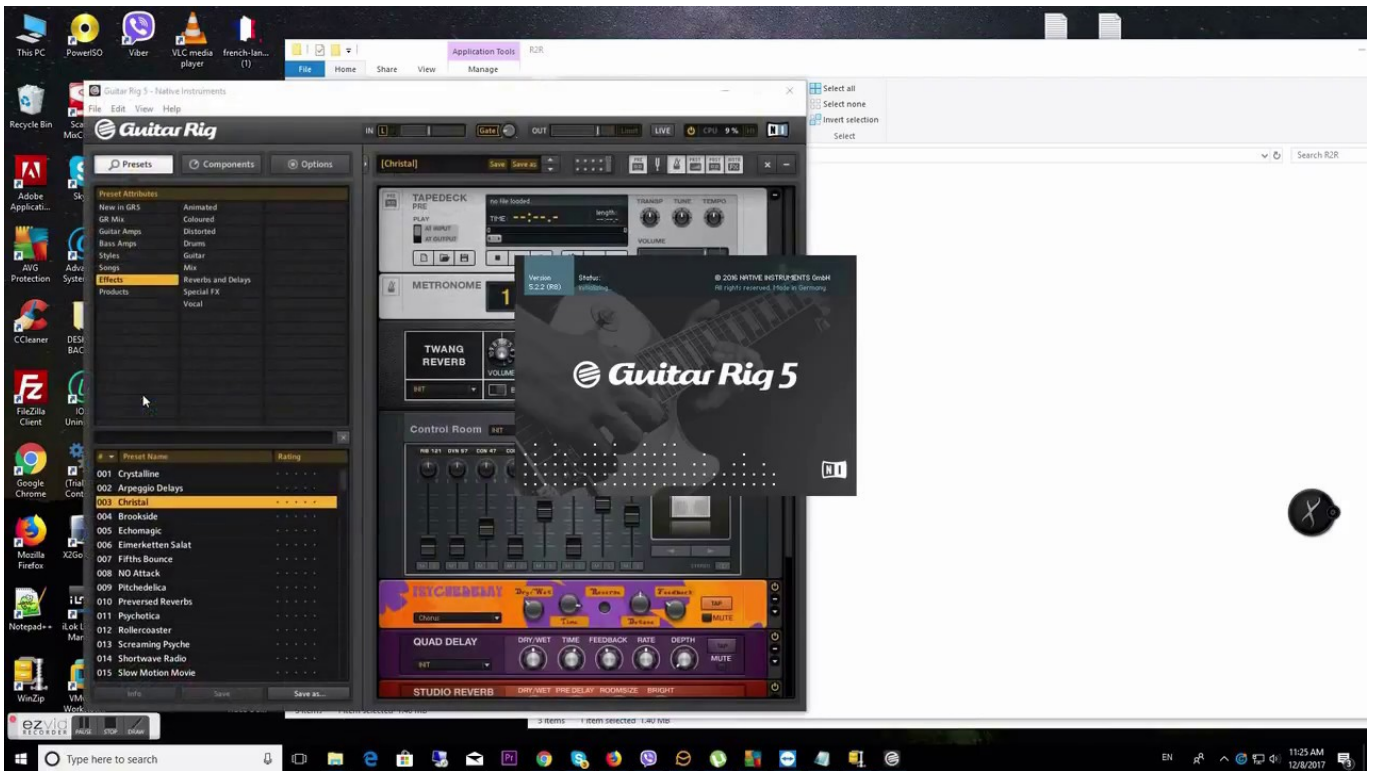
This PC
PowerISO
Viber
VLC media player
french-lan... (1)
Recycle Bin
Sca MoC
Adobe Applicati...
Sk
AVG Protection
Adv Syste
CCleaner
DESI BAC
FileZilla Client
IO Unin
Google Chrome
(Trial Cont
Mozilla Firefox
X2Go
Notepad++
iLok L Mar
WinZip
VM Work

Application Tools
R2R
File
Home
Share
View
Manage
Select all
Select none
Invert selection
Select
Search R2R

Guitar Rig 5 - Native Instruments
File Edit View Help
Guitar Rig
IN
Gate
OUT
Limit
LIVE
CPU 9%
Presets
Components
Options
[Christal]
Save
Save as
Preset Attributes
New in GR5
GR Mix
Guitar Amps
Bass Amps
Styles
Songs
Effects
Products
Animated
Coloured
Distorted
Drums
Guitar
Mix
Reverbs and Delays
Special FX
Vocal
#
Preset Name
Rating
001 Crystalline
002 Arpeggio Delays
003 Christal
004 Brookside
005 Echomagic
006 Eimerketten Salat
007 Fifths Bounce
008 NO Attack
009 Pitchedelica
010 Preversed Reverbs
011 Psychotica
012 Rollercoaster
013 Screaming Psyche
014 Shortwave Radio
015 Slow Motion Movie
Info
Save
Save as...
TAPEDECK
PRE
PLAY
AT INPUT
AT OUTPUT
no file loaded
TIME
length
TRANSP
TUNE
TEMPO
VOLUME
METRONOME
TWANG REVERB
INIT
VOLUME
Control Room
INIT
Chorus
Dry/Wet
Time
Reverb
Detune
Feedback
TAP
MUTE
QUAD DELAY
DRY/WET
TIME
FEEDBACK
RATE
DEPTH
MUTE
INIT
STUDIO REVERB
DRY/WET
PRE DELAY
ROOMSIZE
BRIGHT
Version
5.2.2 (R6)
Status:
© 2016 NATIVE INSTRUMENTS GmbH
All rights reserved. Made in Germany
Guitar Rig 5
3 items
1 item selected 1.40 MB
ezvid RECORDER PAUSE STOP DRAW
Type here to search
EN
11:25 AM
12/8/2017